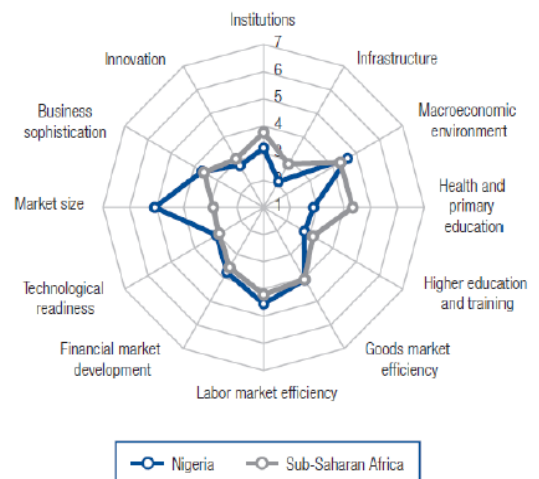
Institutions

7

6

5

4

3

2

1

Infrastructure

Macroeconomic environment

Health and primary education

Higher education and training

Goods market efficiency

Labor market efficiency

Financial market development

Technological readiness

Market size

Business sophistication

Innovation

Nigeria

Sub-Saharan Africa